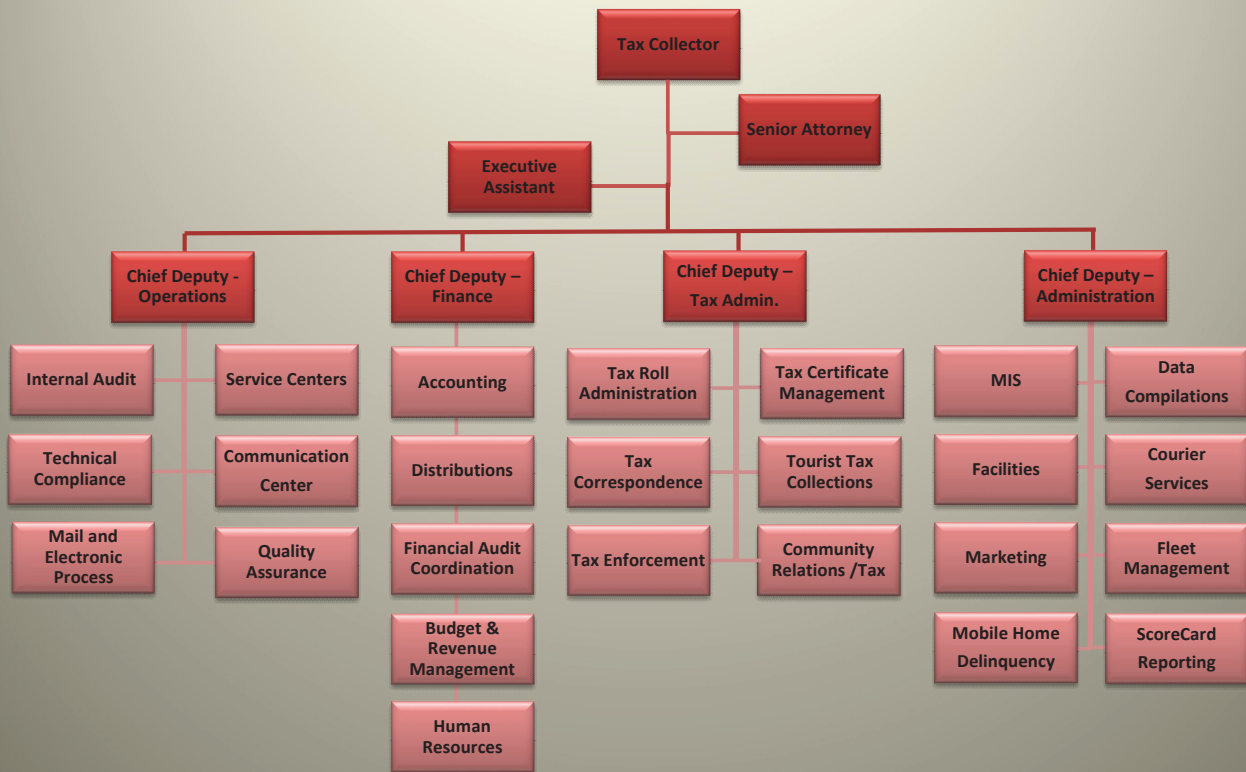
Tax Collector

Senior Attorney

Executive Assistant

Chief Deputy - Operations

Internal Audit

Service Centers

Technical Compliance

Communication Center

Mail and Electronic Process

Quality Assurance

Chief Deputy – Finance

Accounting

Distributions

Financial Audit Coordination

Budget & Revenue Management

Human Resources

Chief Deputy – Tax Admin.

Tax Roll Administration

Tax Certificate Management

Tax Correspondence

Tourist Tax Collections

Tax Enforcement

Community Relations /Tax

Chief Deputy – Administration

MIS

Data Compilations

Facilities

Courier Services

Marketing

Fleet Management

Mobile Home Delinquency

ScoreCard Reporting